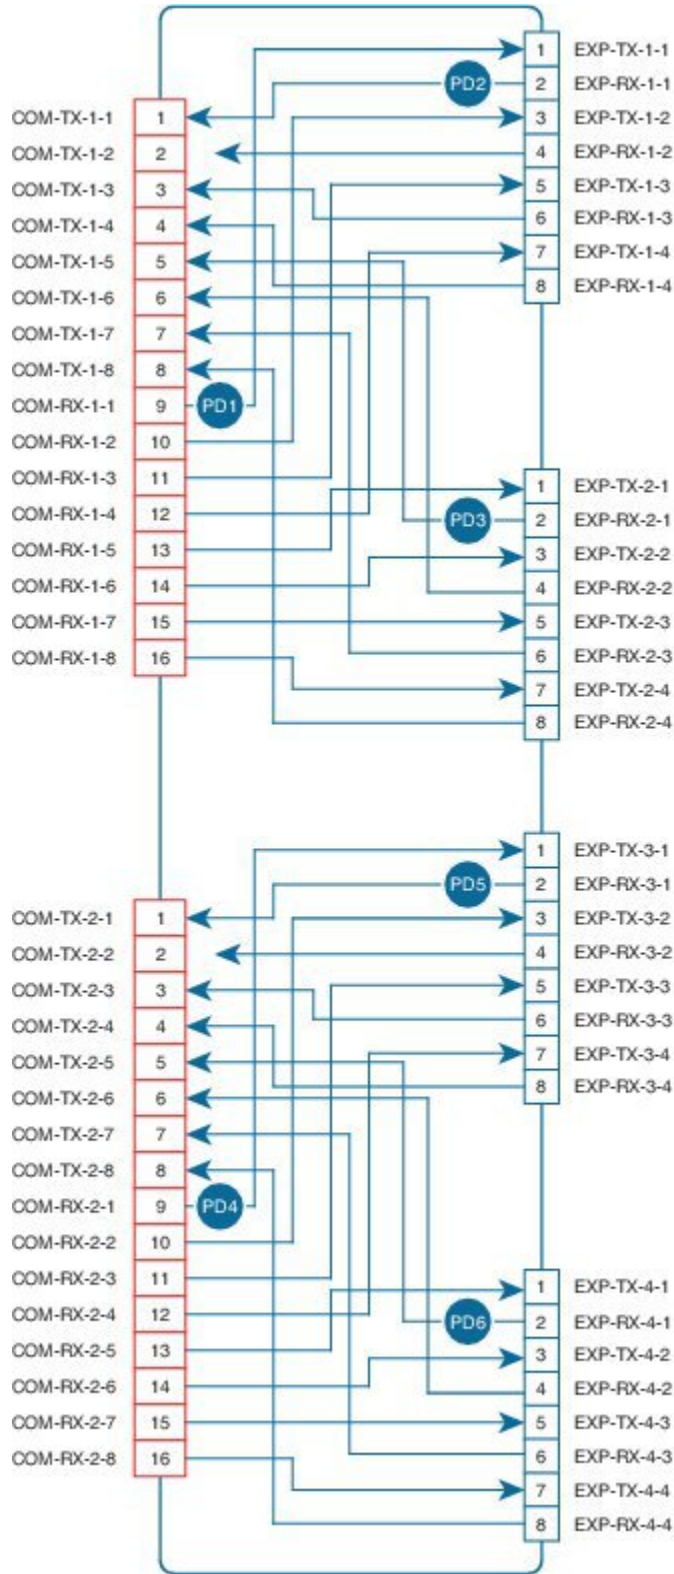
1 EXP-TX-1-1
PD2
2 EXP-RX-1-1
COM-TX-1-1 1
3 EXP-TX-1-2
COM-TX-1-2 2
4 EXP-RX-1-2
COM-TX-1-3 3
5 EXP-TX-1-3
6 EXP-RX-1-3
COM-TX-1-4 4
7 EXP-TX-1-4
COM-TX-1-5 5
8 EXP-RX-1-4
COM-TX-1-6 6
COM-TX-1-7 7
COM-TX-1-8 8
COM-RX-1-1 9
PD1
COM-RX-1-2 10
COM-RX-1-3 11
1 EXP-TX-2-1
COM-RX-1-4 12
PD3
2 EXP-RX-2-1
COM-RX-1-5 13
3 EXP-TX-2-2
COM-RX-1-6 14
4 EXP-RX-2-2
COM-RX-1-7 15
5 EXP-TX-2-3
COM-RX-1-8 16
6 EXP-RX-2-3
7 EXP-TX-2-4
8 EXP-RX-2-4

1 EXP-TX-3-1
PD5
2 EXP-RX-3-1
COM-TX-2-1 1
3 EXP-TX-3-2
COM-TX-2-2 2
4 EXP-RX-3-2
COM-TX-2-3 3
5 EXP-TX-3-3
6 EXP-RX-3-3
COM-TX-2-4 4
7 EXP-TX-3-4
COM-TX-2-5 5
8 EXP-RX-3-4
COM-TX-2-6 6
COM-TX-2-7 7
COM-TX-2-8 8
COM-RX-2-1 9
PD4
COM-RX-2-2 10
COM-RX-2-3 11
1 EXP-TX-4-1
COM-RX-2-4 12
PD6
2 EXP-RX-4-1
COM-RX-2-5 13
3 EXP-TX-4-2
COM-RX-2-6 14
4 EXP-RX-4-2
COM-RX-2-7 15
5 EXP-TX-4-3
COM-RX-2-8 16
6 EXP-RX-4-3
7 EXP-TX-4-4
8 EXP-RX-4-4